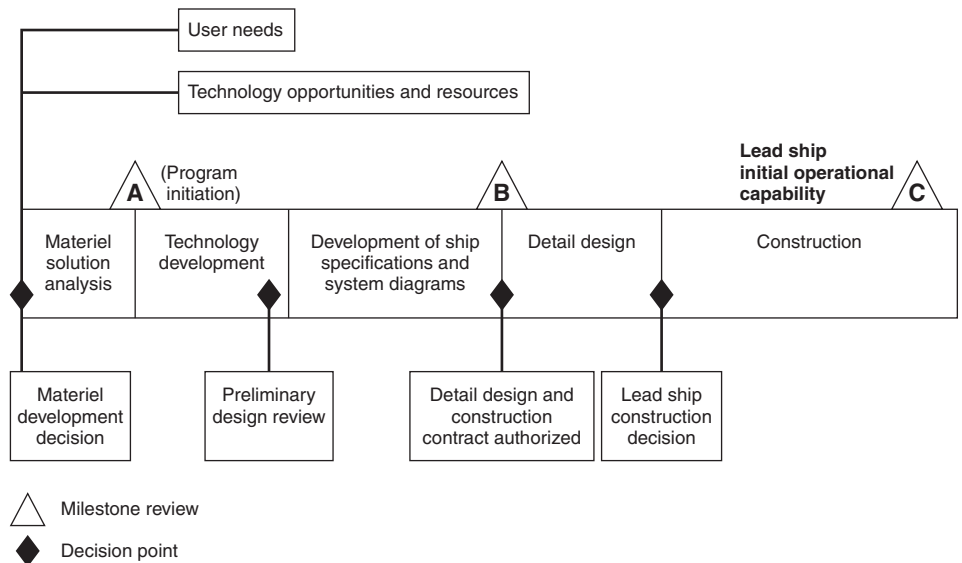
User needs

Technology opportunities and resources

A (Program initiation)

B

Lead ship initial operational capability

C

Materiel solution analysis

Technology development

Development of ship specifications and system diagrams

Detail design

Construction

Materiel development decision

Preliminary design review

Detail design and construction contract authorized

Lead ship construction decision

Milestone review

Decision point